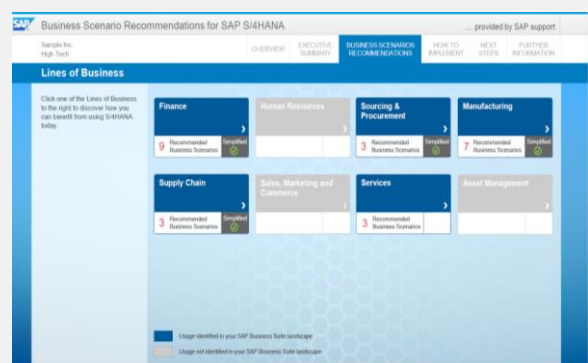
SAP Business Scenario Recommendations for SAP S/4HANA

... provided by SAP support

Sample Inc.
High Tech

OVERVIEW | EXECUTIVE SUMMARY | BUSINESS SCENARIOS RECOMMENDATIONS | HOW TO IMPLEMENT | NEXT STEPS | FURTHER INFORMATION

Lines of Business

Click one of the Lines of Business to the right to discover how you can benefit from using S/4HANA today.

Finance
9 Recommended Business Scenarios
Simplified

Human Resources

Sourcing & Procurement
3 Recommended Business Scenarios
Simplified

Manufacturing
7 Recommended Business Scenarios
Simplified

Supply Chain
3 Recommended Business Scenarios
Simplified

Sales, Marketing and Commerce

Services
3 Recommended Business Scenarios

Asset Management

Usage identified in your SAP Business Suite landscape
Usage not identified in your SAP Business Suite landscape